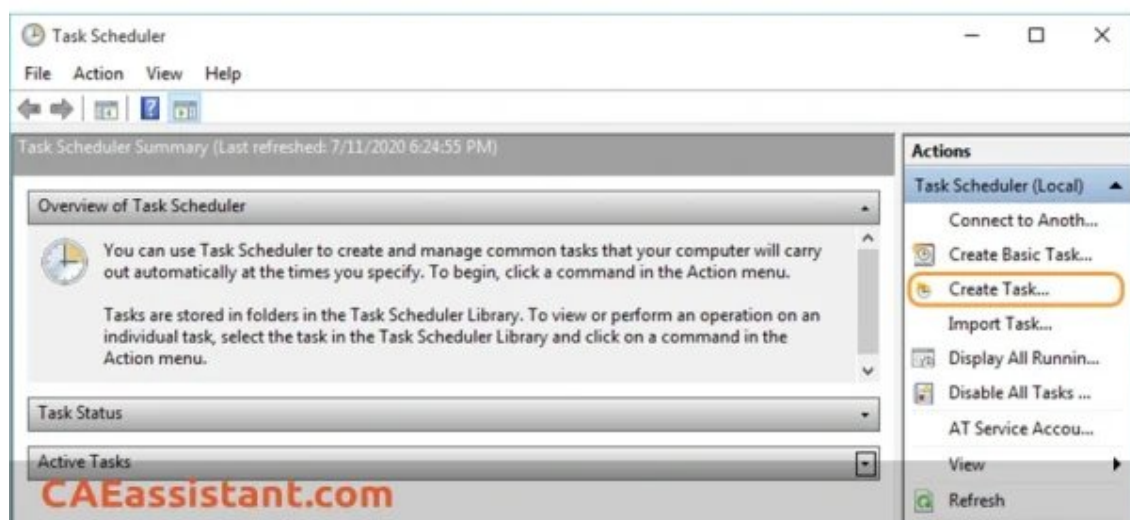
Task Scheduler

File Action View Help

Task Scheduler Summary (Last refreshed: 7/11/2020 6:24:55 PM)

Overview of Task Scheduler

You can use Task Scheduler to create and manage common tasks that your computer will carry out automatically at the times you specify. To begin, click a command in the Action menu.

Tasks are stored in folders in the Task Scheduler Library. To view or perform an operation on an individual task, select the task in the Task Scheduler Library and click on a command in the Action menu.

Task Status

Active Tasks

CAEassistant.com

Actions

Task Scheduler (Local)

Connect to Anoth...

Create Basic Task...

Create Task...

Import Task...

Display All Runnin...

Disable All Tasks ...

AT Service Accou...

View

Refresh